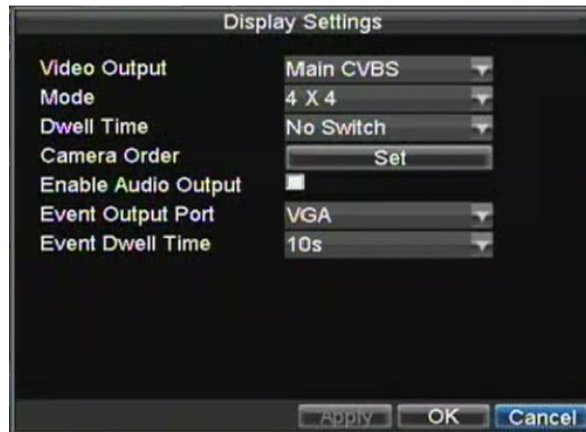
Display Settings

| | |
|---|---|
| Video Output | Main CVBS |
| Mode | 4 X 4 |
| Dwell Time | No Switch |
| Camera Order | Set |
| Enable Audio Output | |
| Event Output Port | VGA |
| Event Dwell Time | 10s |

Apply OK Cancel